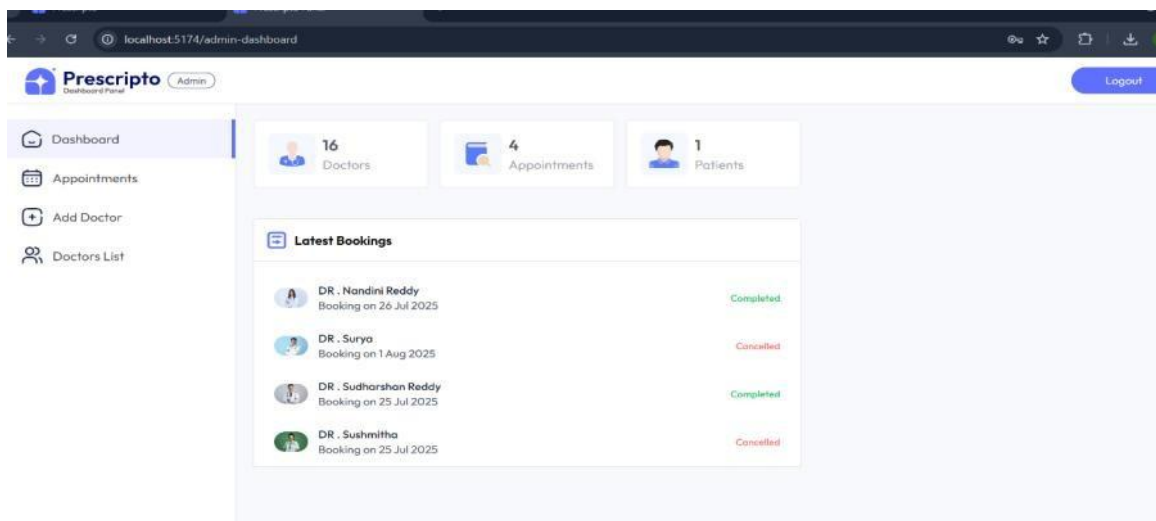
localhost:5174/admin-dashboard

Prescripto Admin
Dashboard Panel

Logout

Dashboard
Appointments
Add Doctor
Doctors List

16
Doctors

4
Appointments

1
Patients

Latest Bookings

DR . Nandini Reddy
Booking on 26 Jul 2025
Completed

DR . Surya
Booking on 1 Aug 2025
Cancelled

DR . Sudharshan Reddy
Booking on 25 Jul 2025
Completed

DR . Sushmitha
Booking on 25 Jul 2025
Cancelled